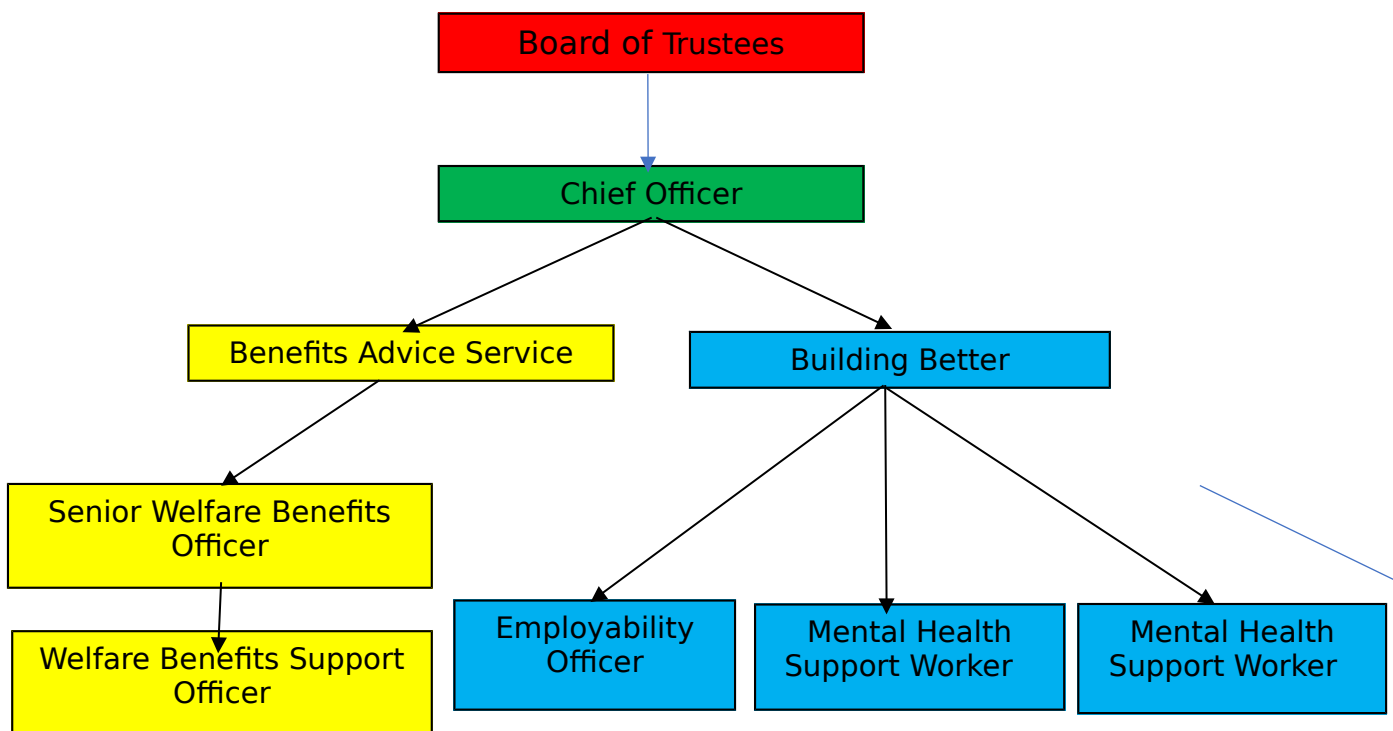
Board of Trustees

Chief Officer

Benefits Advice Service

Building Better

Senior Welfare Benefits Officer

Welfare Benefits Support Officer

Employability Officer

Mental Health Support Worker

Mental Health Support Worker